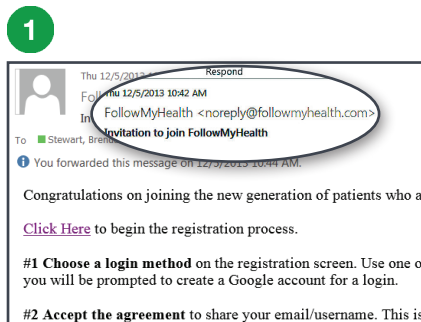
1

Thu 12/5/2013

Fol

In

Respond

Thu 12/5/2013 10:42 AM

FollowMyHealth <noreply@followmyhealth.com>

Invitation to join FollowMyHealth

To Stewart, Brend

You forwarded this message on 12/5/2013 10:44 AM.

Congratulations on joining the new generation of patients who a

Click Here to begin the registration process.

#1 Choose a login method on the registration screen. Use one o you will be prompted to create a Google account for a login.

#2 Accept the agreement to share your email/username. This is